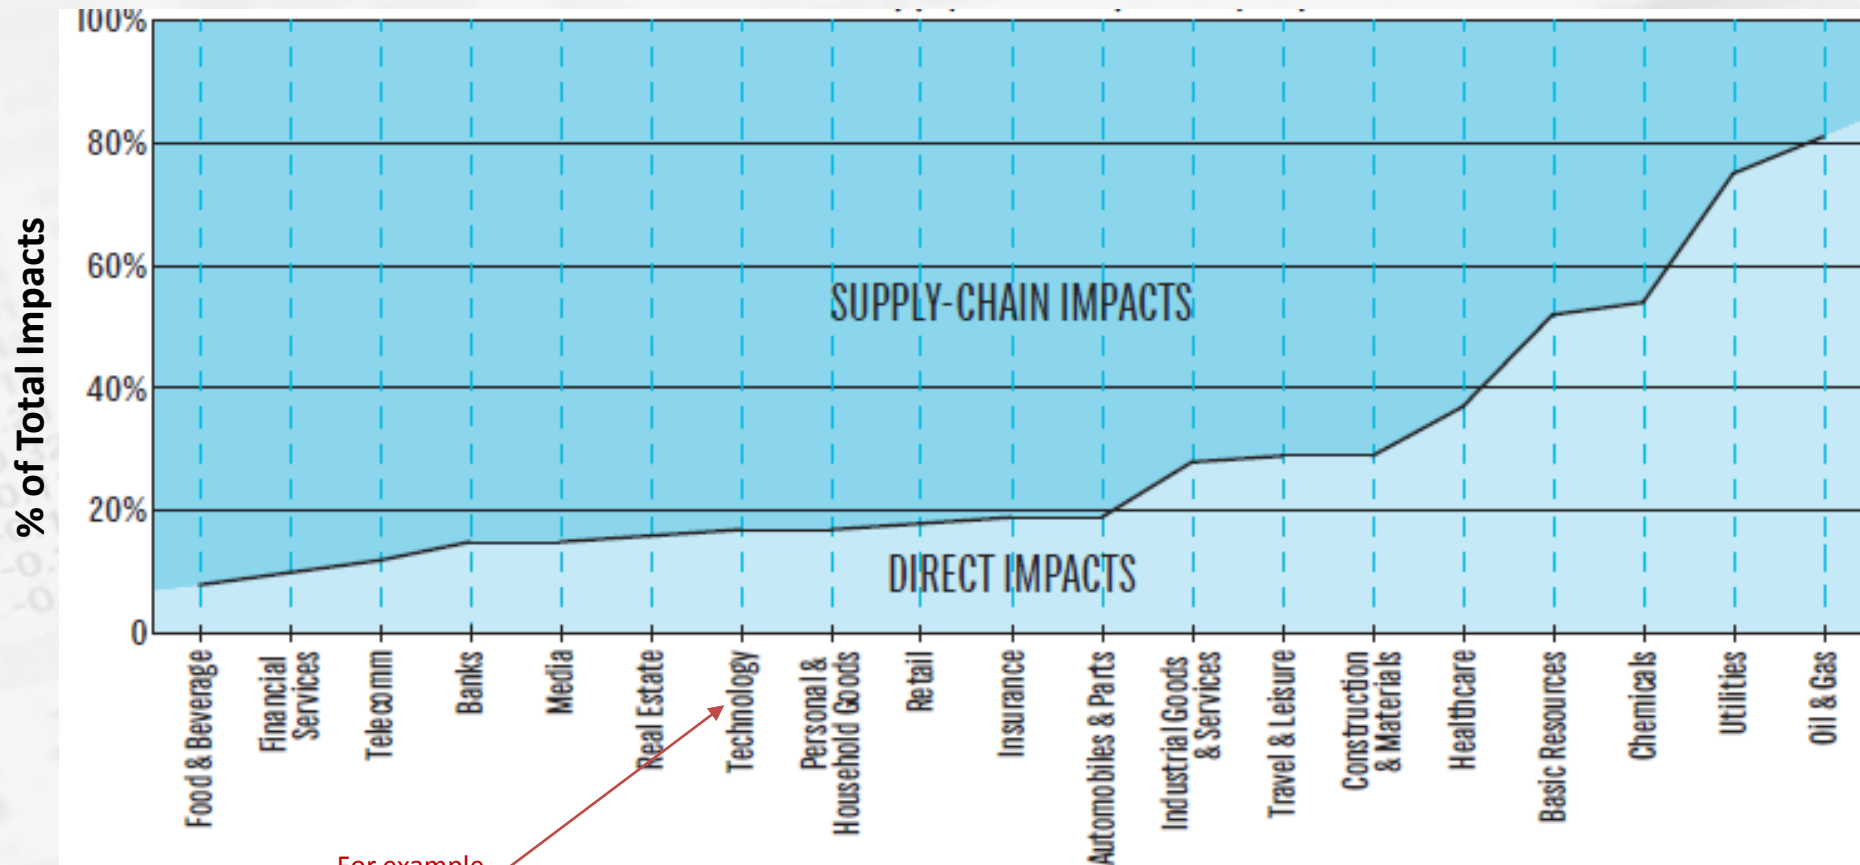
100%

80%

60%

40%

20%

0

% of Total Impacts

SUPPLY-CHAIN IMPACTS

DIRECT IMPACTS

Food & Beverage
Financial Services
Telecomm
Banks
Media
Real Estate
Technology
Personal & Household Goods
Retail
Insurance
Automobiles & Parts
Industrial Goods & Services
Travel & Leisure
Construction & Materials
Healthcare
Basic Resources
Chemicals
Utilities
Oil & Gas

For example